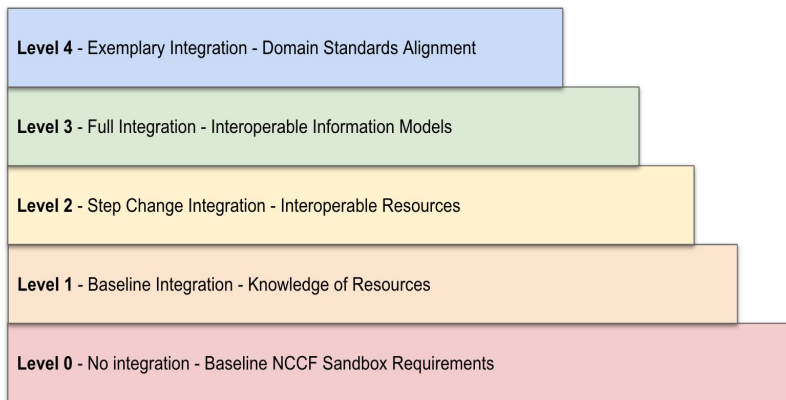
Level 4 - Exemplary Integration - Domain Standards Alignment

Level 3 - Full Integration - Interoperable Information Models

Level 2 - Step Change Integration - Interoperable Resources

Level 1 - Baseline Integration - Knowledge of Resources

Level 0 - No integration - Baseline NCCF Sandbox Requirements